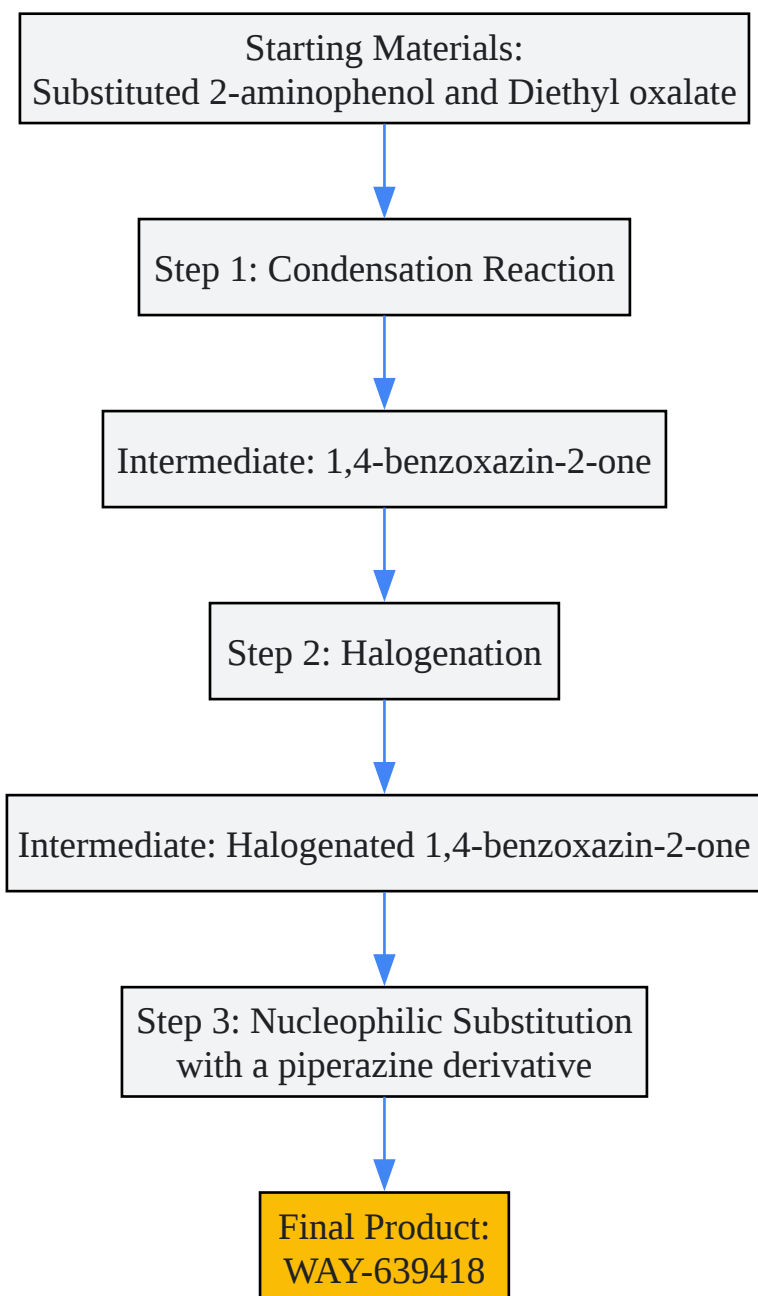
Starting Materials:
Substituted 2-aminophenol and Diethyl oxalate

Step 1: Condensation Reaction

Intermediate: 1,4-benzoxazin-2-one

Step 2: Halogenation

Intermediate: Halogenated 1,4-benzoxazin-2-one

Step 3: Nucleophilic Substitution with a piperazine derivative

Final Product:
WAY-639418